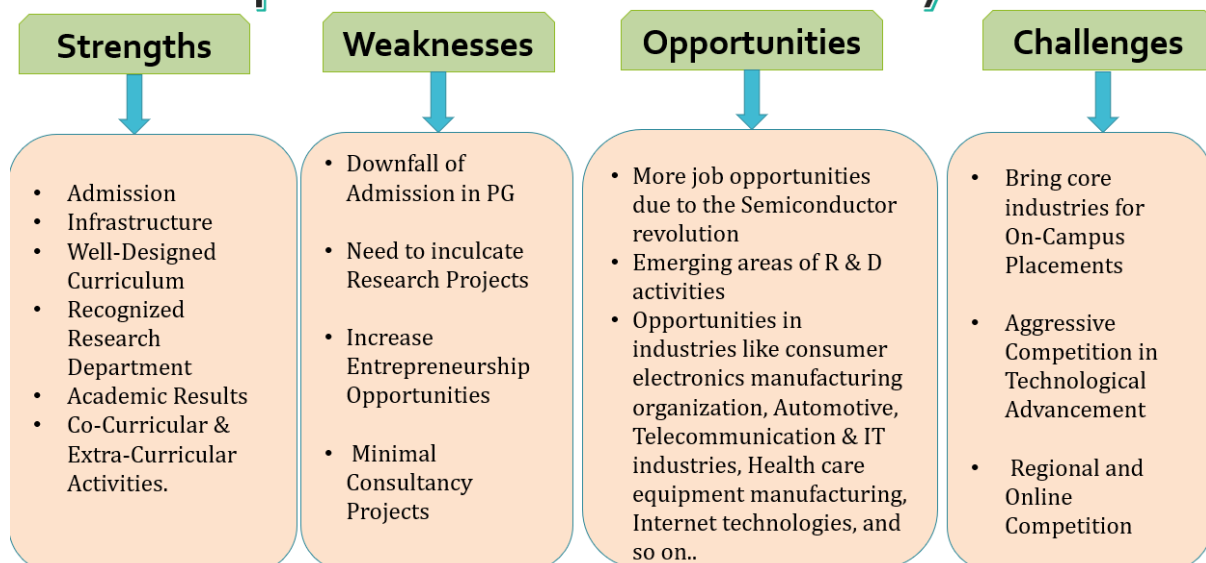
Strengths

- Admission
- Infrastructure
- Well-Designed Curriculum
- Recognized Research Department
- Academic Results
- Co-Curricular & Extra-Curricular Activities.

Weaknesses

- Downfall of Admission in PG
- Need to inculcate Research Projects
- Increase Entrepreneurship Opportunities
- Minimal Consultancy Projects

Opportunities

- More job opportunities due to the Semiconductor revolution
- Emerging areas of R & D activities
- Opportunities in industries like consumer electronics manufacturing organization, Automotive, Telecommunication & IT industries, Health care equipment manufacturing, Internet technologies, and so on..

Challenges

- Bring core industries for On-Campus Placements
- Aggressive Competition in Technological Advancement
- Regional and Online Competition